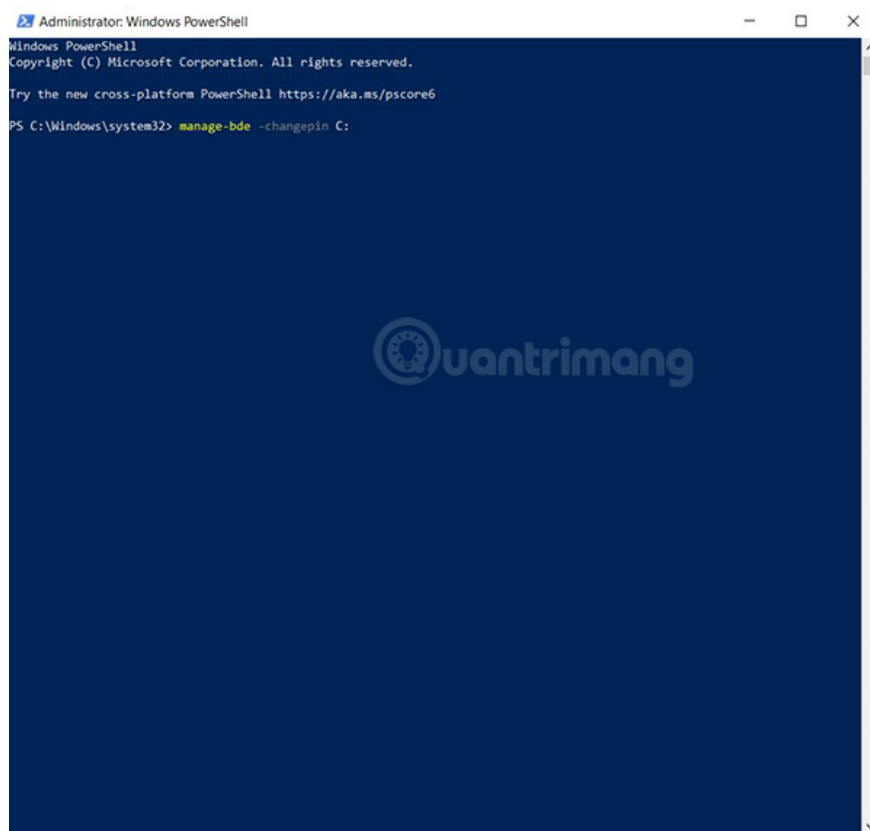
Administrator: Windows PowerShell

Windows PowerShell
Copyright (C) Microsoft Corporation. All rights reserved.

Try the new cross-platform PowerShell https://aka.ms/pscore6

PS C:\Windows\system32> manage-bde -changepin C:

Quantrimang